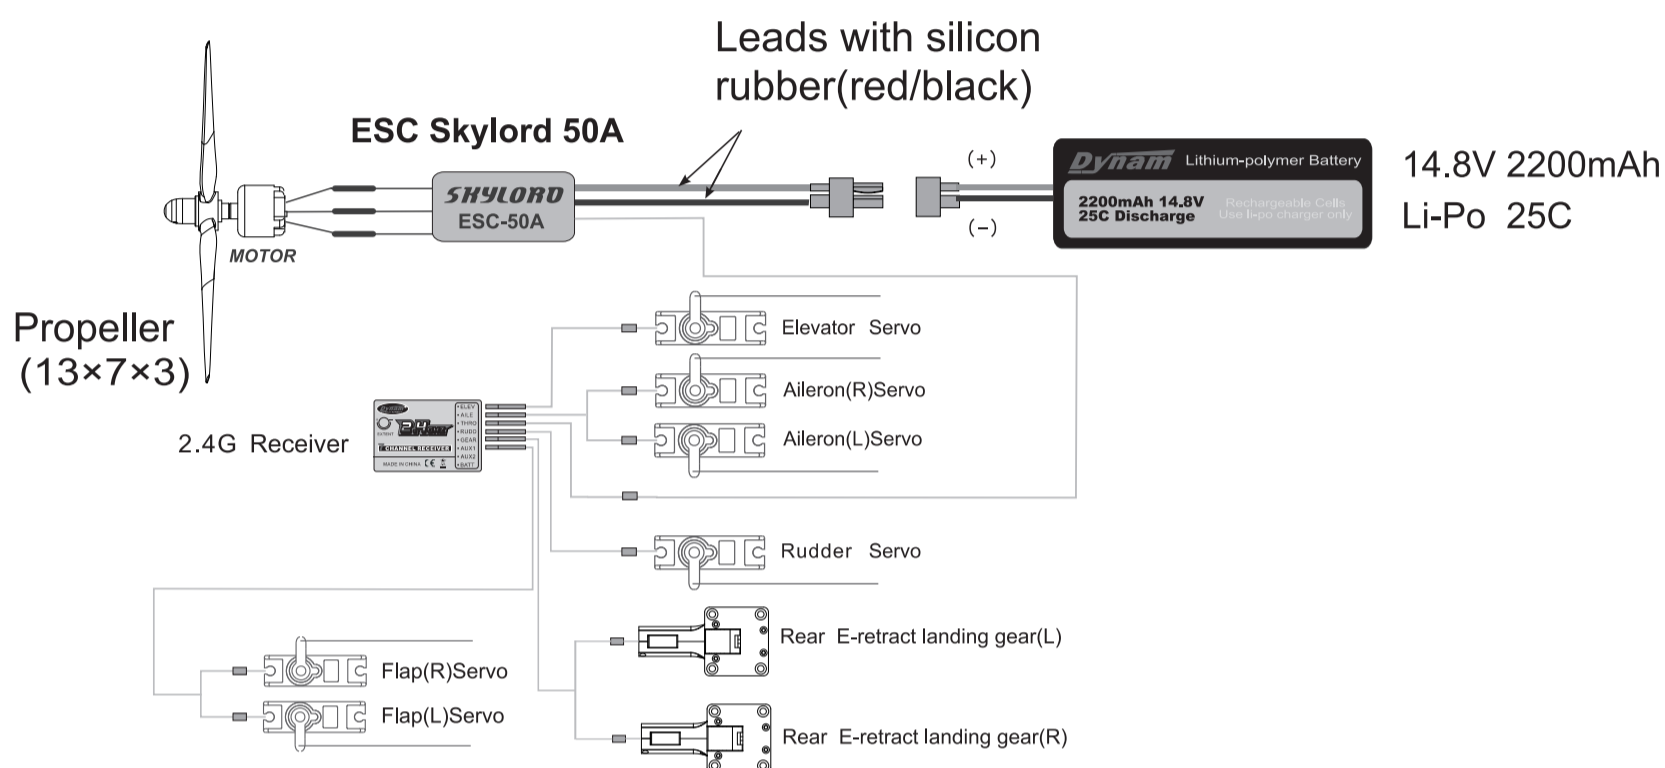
Leads with silicon rubber(red/black)

ESC Skylord 50A

SKYLORD
ESC-50A

MOTOR

(+)
(−)

Dynam Lithium-polymer Battery
2200mAh 14.8V
25C Discharge
Rechargeable Cells
Use li-po charger only

14.8V 2200mAh
Li-Po 25C

Propeller
(13×7×3)

Elevator Servo

Aileron(R)Servo

Aileron(L)Servo

2.4G Receiver

ELEV
AILE
THRO
RUDD
GEAR
AUX1
AUX2
BATT

CHANNEL RECEIVER
MADE IN CHINA CE

Rudder Servo

Rear E-retract landing gear(L)

Flap(R)Servo

Flap(L)Servo

Rear E-retract landing gear(R)